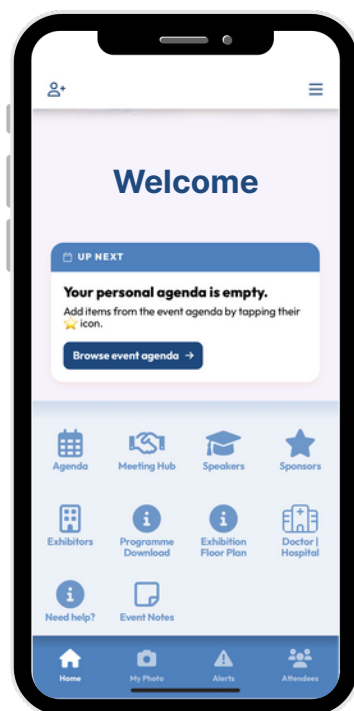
Welcome

UP NEXT

Your personal agenda is empty.

Add items from the event agenda by tapping their ⭐ icon.

Browse event agenda →

Agenda
Meeting Hub
Speakers
Sponsors
Exhibitors
Programme Download
Exhibition Floor Plan
Doctor | Hospital
Need help?
Event Notes

Home
My Photo
Alerts
Attendees